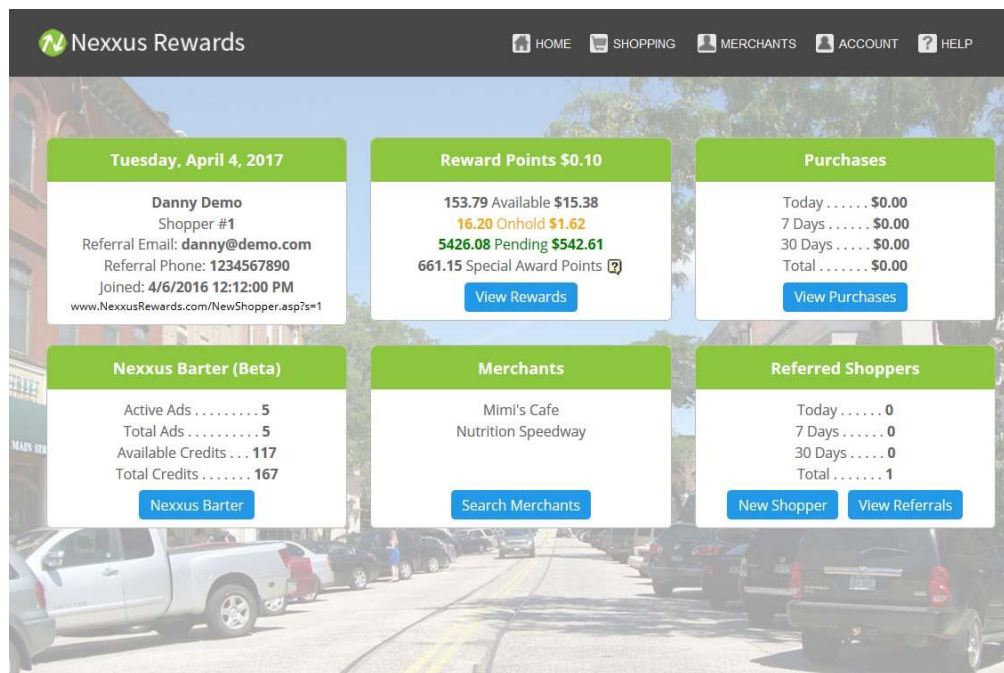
Nexxus Rewards

HOME SHOPPING MERCHANTS ACCOUNT HELP

Tuesday, April 4, 2017

Danny Demo
Shopper #1
Referral Email: danny@demo.com
Referral Phone: 1234567890
Joined: 4/6/2016 12:12:00 PM
www.NexxusRewards.com/NewShopper.asp?s=1

Reward Points $0.10

153.79 Available $15.38
16.20 Onhold $1.62
5426.08 Pending $542.61
661.15 Special Award Points ?

View Rewards

Purchases

Today . . . . . . $0.00
7 Days . . . . . . $0.00
30 Days . . . . . $0.00
Total . . . . . . . $0.00

View Purchases

Nexxus Barter (Beta)

Active Ads . . . . . . . . . 5
Total Ads . . . . . . . . . . 5
Available Credits . . . 117
Total Credits . . . . . . . 167

Nexxus Barter

Merchants

Mimi's Cafe
Nutrition Speedway

Search Merchants

Referred Shoppers

Today . . . . . . 0
7 Days . . . . . . 0
30 Days . . . . . 0
Total . . . . . . . 1

New Shopper View Referrals

MAIN ST